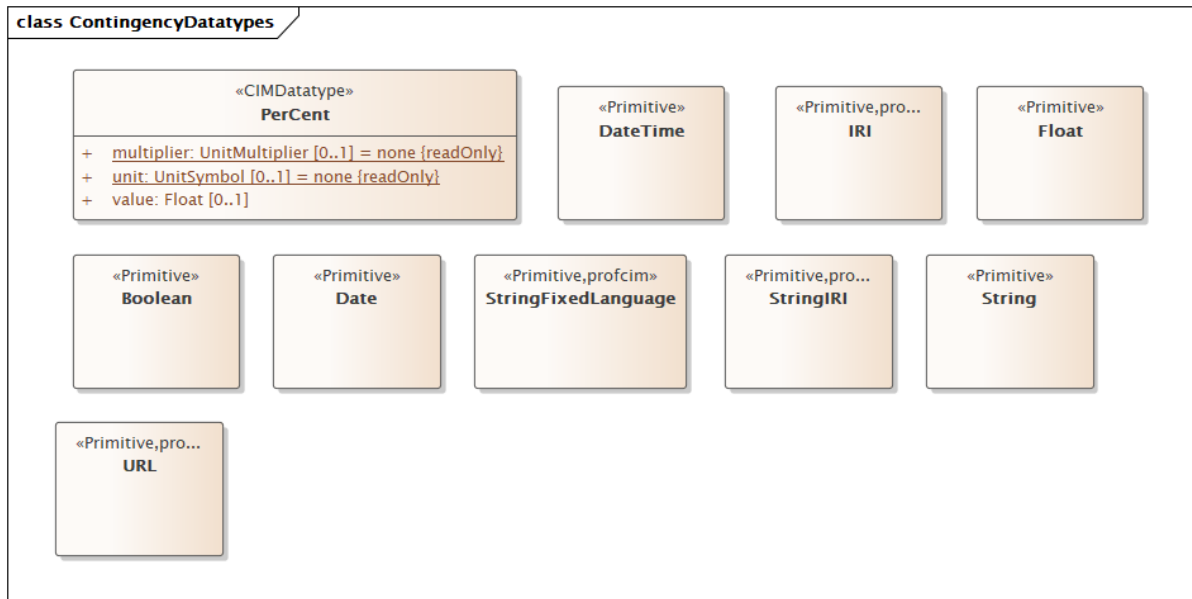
class ContingencyDatatypes

«CIMDatatype»
PerCent

+ multiplier: UnitMultiplier [0..1] = none {readOnly}
+ unit: UnitSymbol [0..1] = none {readOnly}
+ value: Float [0..1]

«Primitive»
DateTime

«Primitive,pro...
IRI

«Primitive»
Float

«Primitive»
Boolean

«Primitive»
Date

«Primitive,profcim»
StringFixedLanguage

«Primitive,pro...
StringIRI

«Primitive»
String

«Primitive,pro...
URL